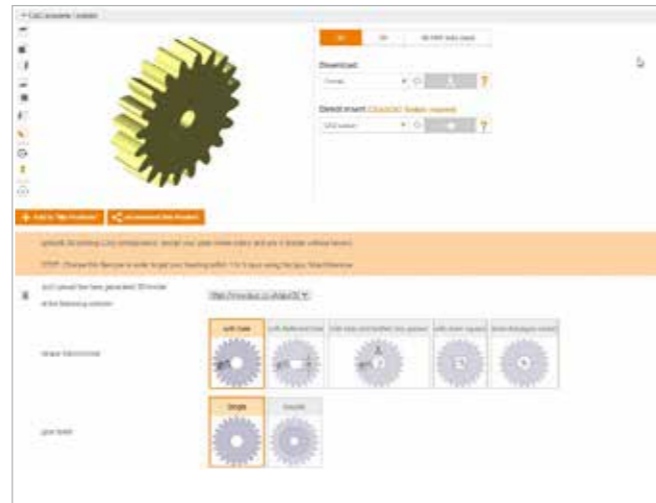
CAD (illegible)

3D

2D

3D PDF (illegible)

Download

Format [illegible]

?

Direct insert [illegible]

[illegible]

?

+ Add to "My Products"

Recommend this Product

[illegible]

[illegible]

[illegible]

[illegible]

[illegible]

with bore

with flattened bore

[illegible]

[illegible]

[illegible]

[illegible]

Single

Double

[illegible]